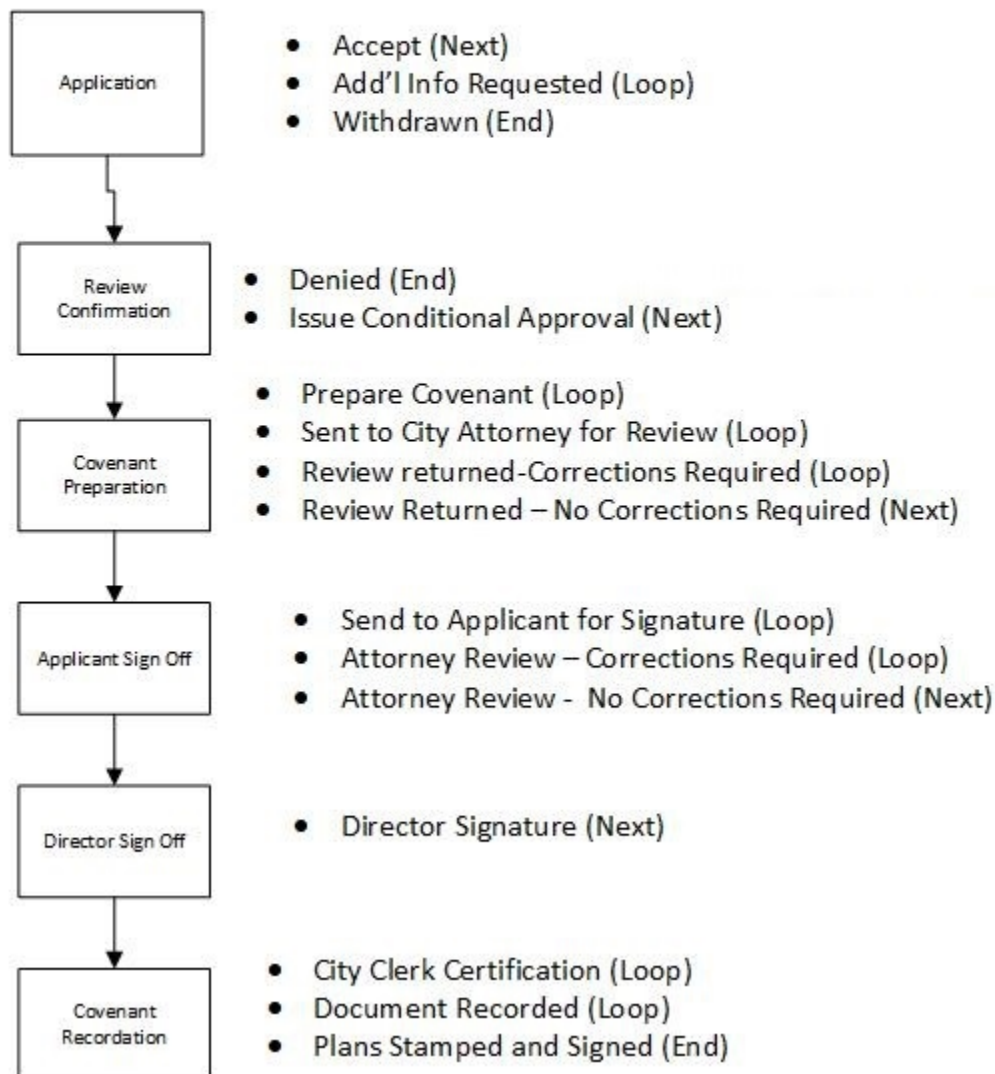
Application

- Accept (Next)
- Add'l Info Requested (Loop)
- Withdrawn (End)

Review Confirmation

- Denied (End)
- Issue Conditional Approval (Next)

Covenant Preparation

- Prepare Covenant (Loop)
- Sent to City Attorney for Review (Loop)
- Review returned-Corrections Required (Loop)
- Review Returned – No Corrections Required (Next)

Applicant Sign Off

- Send to Applicant for Signature (Loop)
- Attorney Review – Corrections Required (Loop)
- Attorney Review - No Corrections Required (Next)

Director Sign Off

- Director Signature (Next)

Covenant Recordation

- City Clerk Certification (Loop)
- Document Recorded (Loop)
- Plans Stamped and Signed (End)